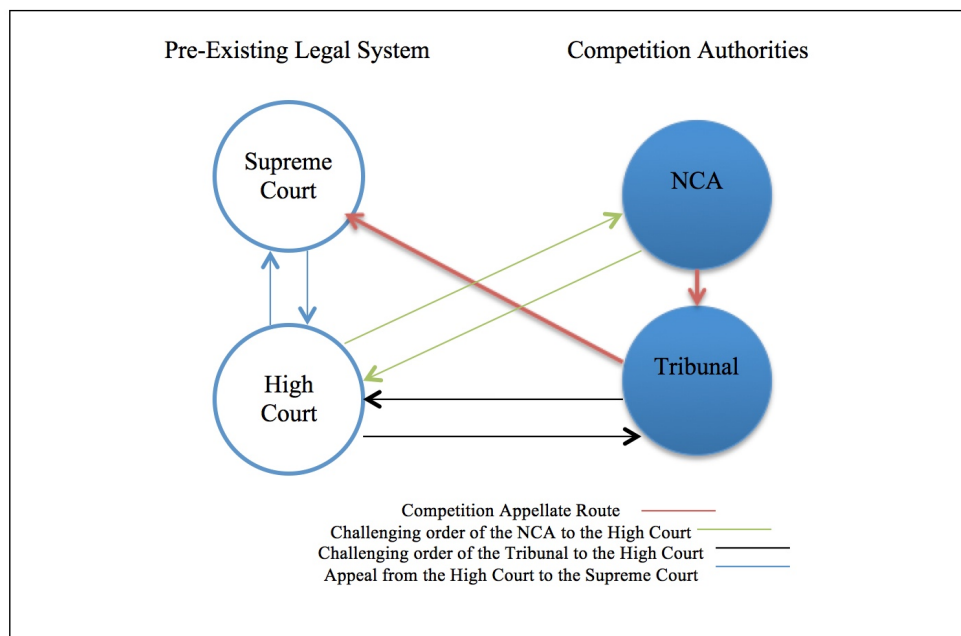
Pre-Existing Legal System

Competition Authorities

Supreme Court

NCA

High Court

Tribunal

Competition Appellate Route
Challenging order of the NCA to the High Court
Challenging order of the Tribunal to the High Court
Appeal from the High Court to the Supreme Court